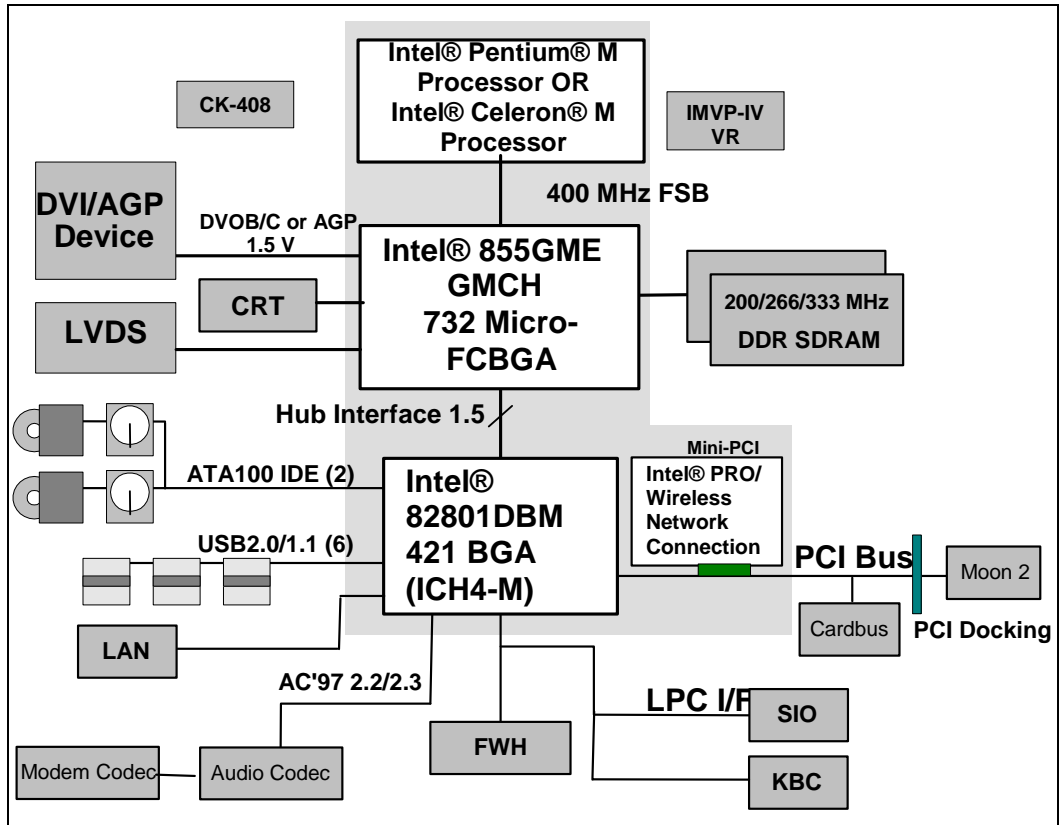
Intel® Pentium® M Processor OR Intel® Celeron® M Processor

CK-408

IMVP-IV VR

400 MHz FSB

DVI/AGP Device

DVOB/C or AGP 1.5 V

Intel® 855GME GMCH 732 Micro-FCBGA

CRT

200/266/333 MHz DDR SDRAM

LVDS

Hub Interface 1.5

Mini-PCI

Intel® PRO/ Wireless Network Connection

ATA100 IDE (2)

Intel® 82801DBM 421 BGA (ICH4-M)

USB2.0/1.1 (6)

PCI Bus

Moon 2

Cardbus

PCI Docking

LAN

AC'97 2.2/2.3

LPC I/F

SIO

FWH

Modem Codec

Audio Codec

KBC